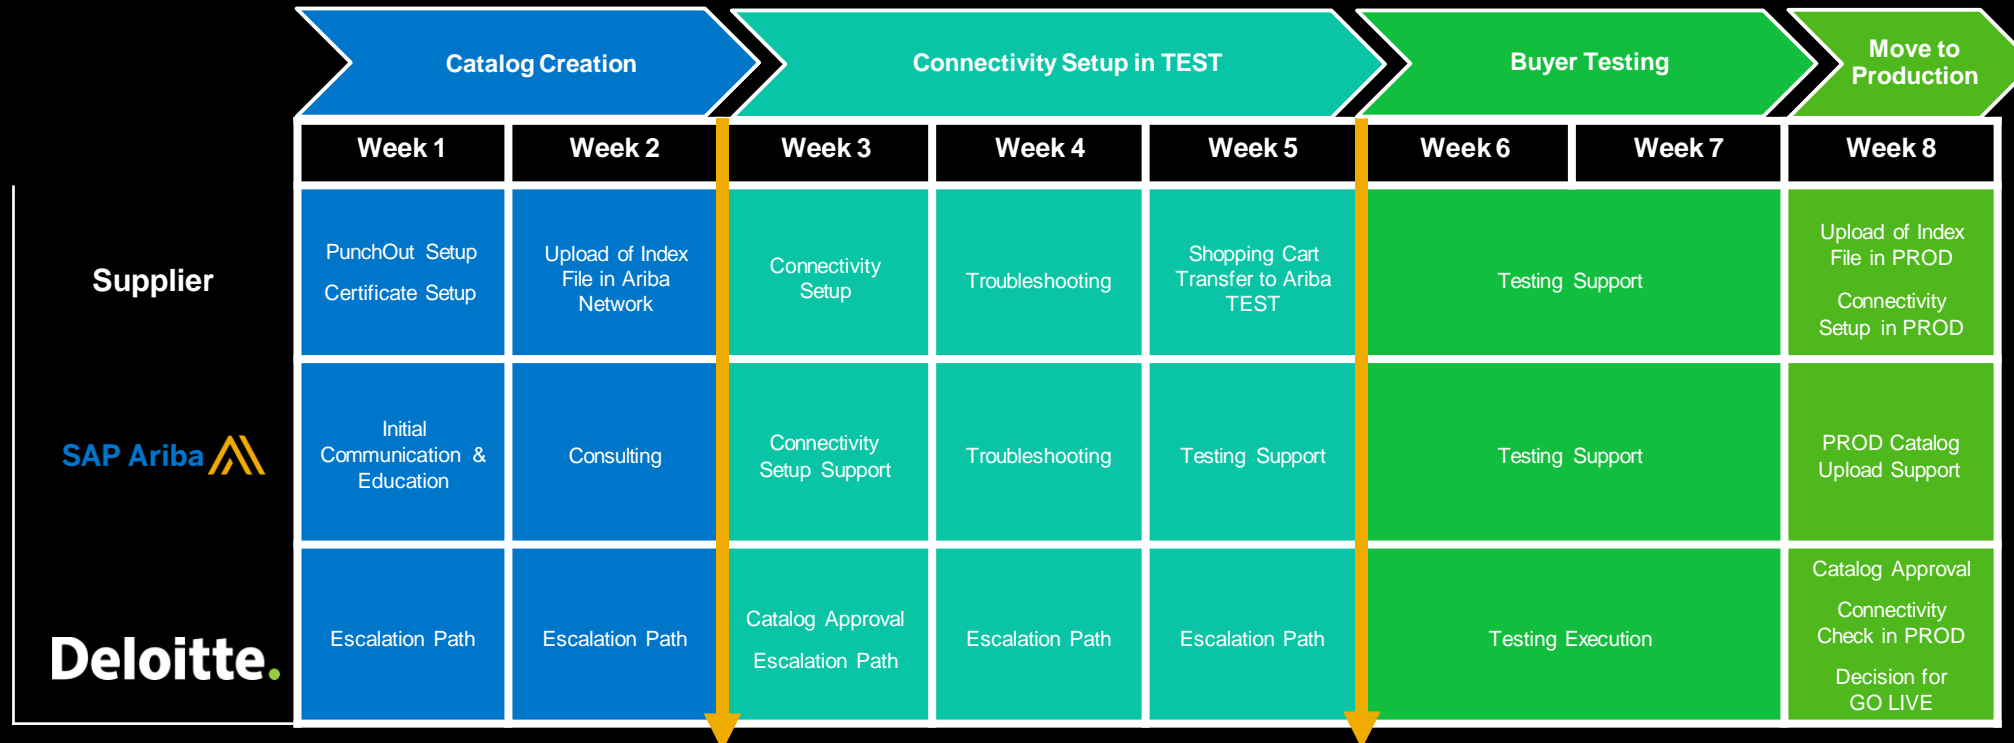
|  | Catalog Creation |  | Connectivity Setup in TEST |  |  | Buyer Testing |  | Move to Production |
|---|---|---|---|---|---|---|---|---|
|  | Week 1 | Week 2 | Week 3 | Week 4 | Week 5 | Week 6 | Week 7 | Week 8 |
| Supplier | PunchOut Setup Certificate Setup | Upload of Index File in Ariba Network | Connectivity Setup | Troubleshooting | Shopping Cart Transfer to Ariba TEST | Testing Support |  | Upload of Index File in PROD Connectivity Setup in PROD |
| SAP Ariba | Initial Communication & Education | Consulting | Connectivity Setup Support | Troubleshooting | Testing Support | Testing Support |  | PROD Catalog Upload Support |
| Deloitte. | Escalation Path | Escalation Path | Catalog Approval Escalation Path | Escalation Path | Escalation Path | Testing Execution |  | Catalog Approval Connectivity Check in PROD Decision for GO LIVE |